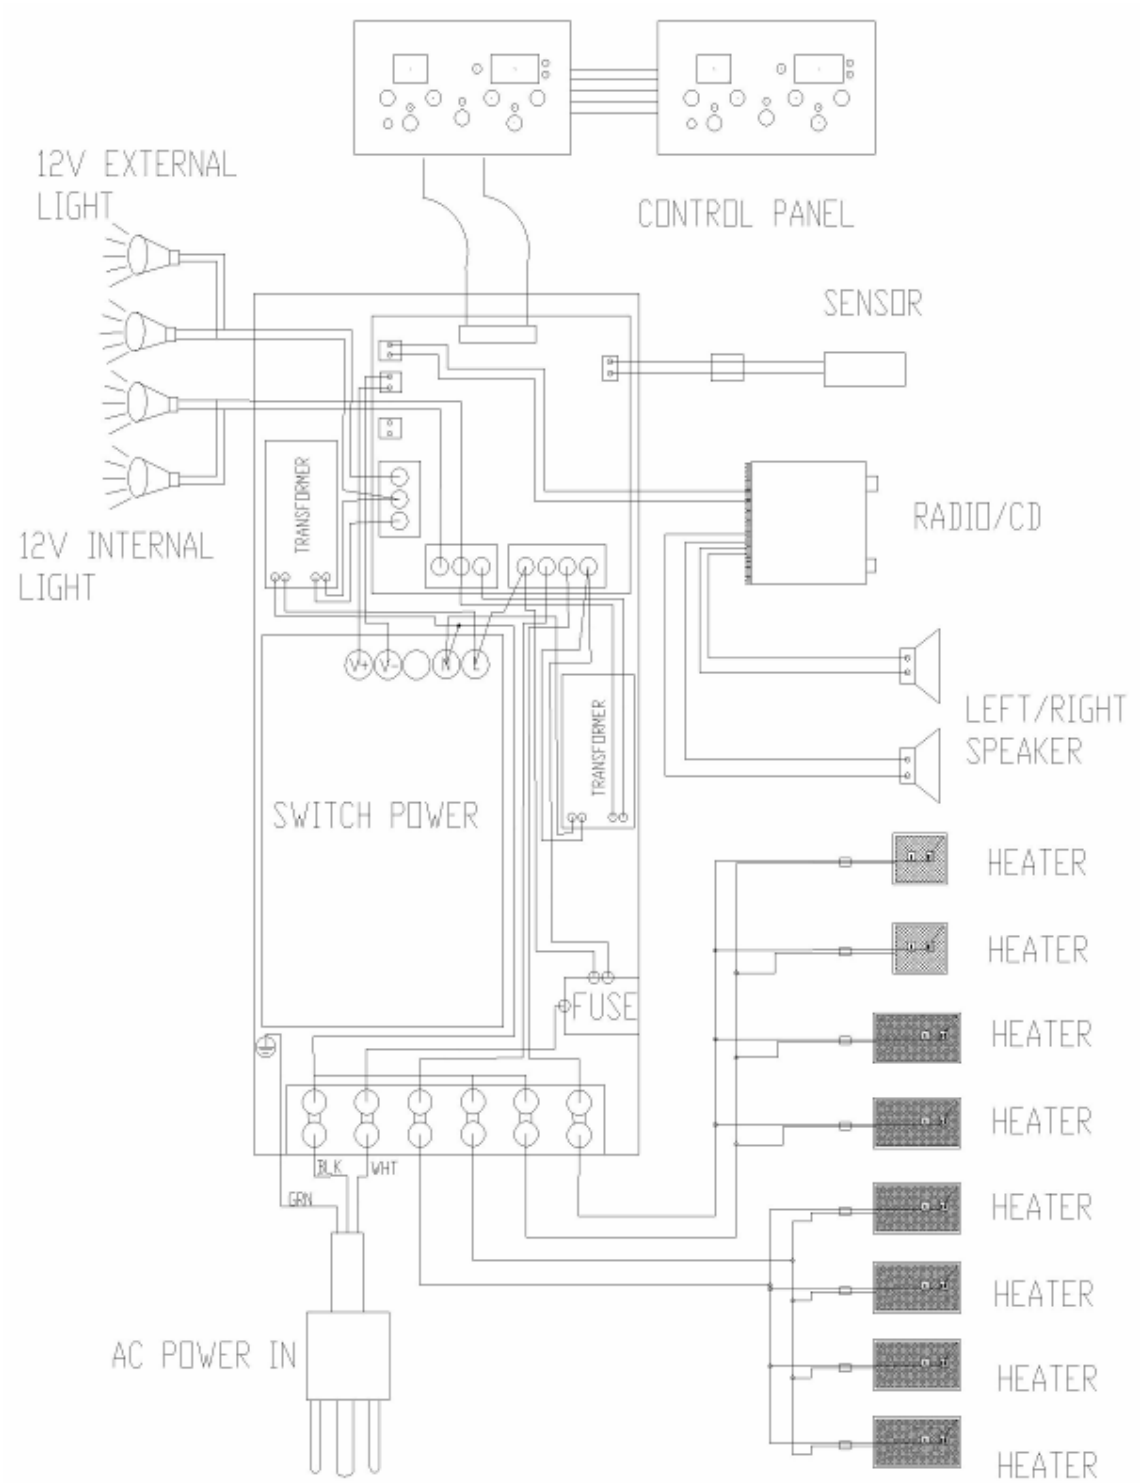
12V EXTERNAL LIGHT

CONTROL PANEL

SENSOR

TRANSFORMER

RADIO/CD

12V INTERNAL LIGHT

V+ V- N E

LEFT/RIGHT SPEAKER

TRANSFORMER

SWITCH POWER

HEATER

HEATER

FUSE

HEATER

HEATER

BLK WHT

GRN

HEATER

HEATER

AC POWER IN

HEATER

HEATER